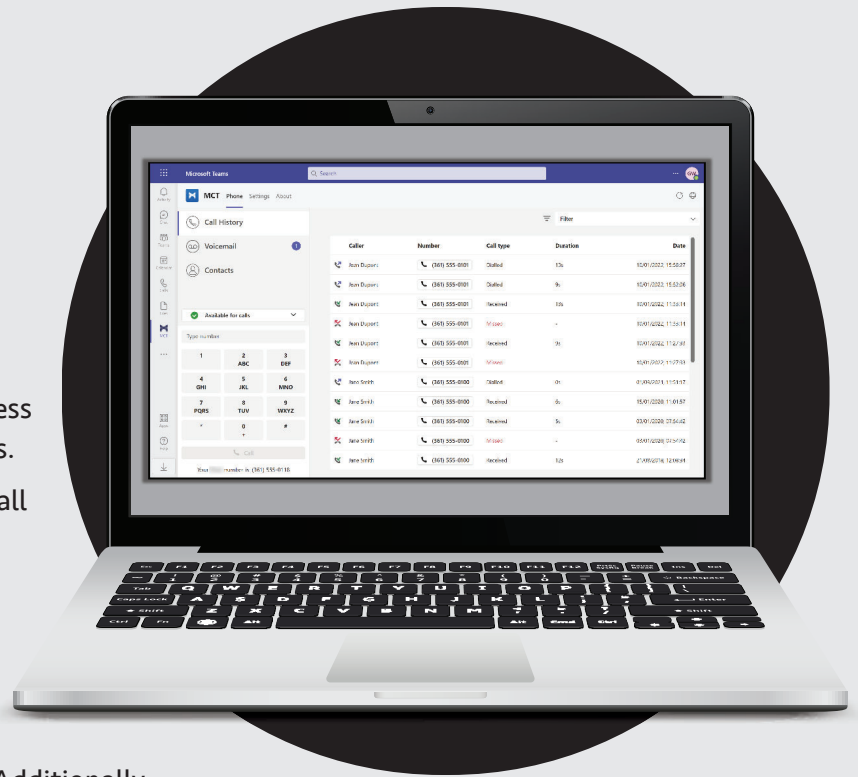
ess
s.
all

Additionally

Microsoft Teams
Search
MCT Phone Settings About
Activity
Chat
Teams
Calendar
Calls
Files
MCT
Apps
Help
Call History
Voicemail 1
Contacts
Available for calls
Type number
1
2 ABC
3 DEF
4 GHI
5 JKL
6 MNO
7 PQRS
8 TUV
9 WXYZ
*
0 +
#
Call
Your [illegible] number is: (361) 555-0118

Filter

| Caller | Number | Call type | Duration | Date |
|---|---|---|---|---|
| Jean Dupont | (361) 555-0101 | Dialled | 13s | 10/01/2022, 15:58:07 |
| Jean Dupont | (361) 555-0101 | Dialled | 9s | 10/01/2022, 15:52:26 |
| Jean Dupont | (361) 555-0101 | Received | 13s | 10/01/2022, 11:33:14 |
| Jean Dupont | (361) 555-0101 | Missed | - | 10/01/2022, 11:33:11 |
| Jean Dupont | (361) 555-0101 | Received | 9s | 10/01/2022, 11:27:30 |
| Jean Dupont | (361) 555-0101 | Missed | - | 10/01/2022, 11:27:03 |
| Jane Smith | (361) 555-0100 | Dialled | 0s | 01/09/2021, 11:51:17 |
| Jane Smith | (361) 555-0100 | Received | 6s | 15/01/2020, 11:01:57 |
| Jane Smith | (361) 555-0100 | Received | 5s | 03/01/2020, 07:54:42 |
| Jane Smith | (361) 555-0100 | Missed | - | 03/01/2020, 07:52:42 |
| Jane Smith | (361) 555-0100 | Received | 12s | 21/08/2019, 12:06:41 |